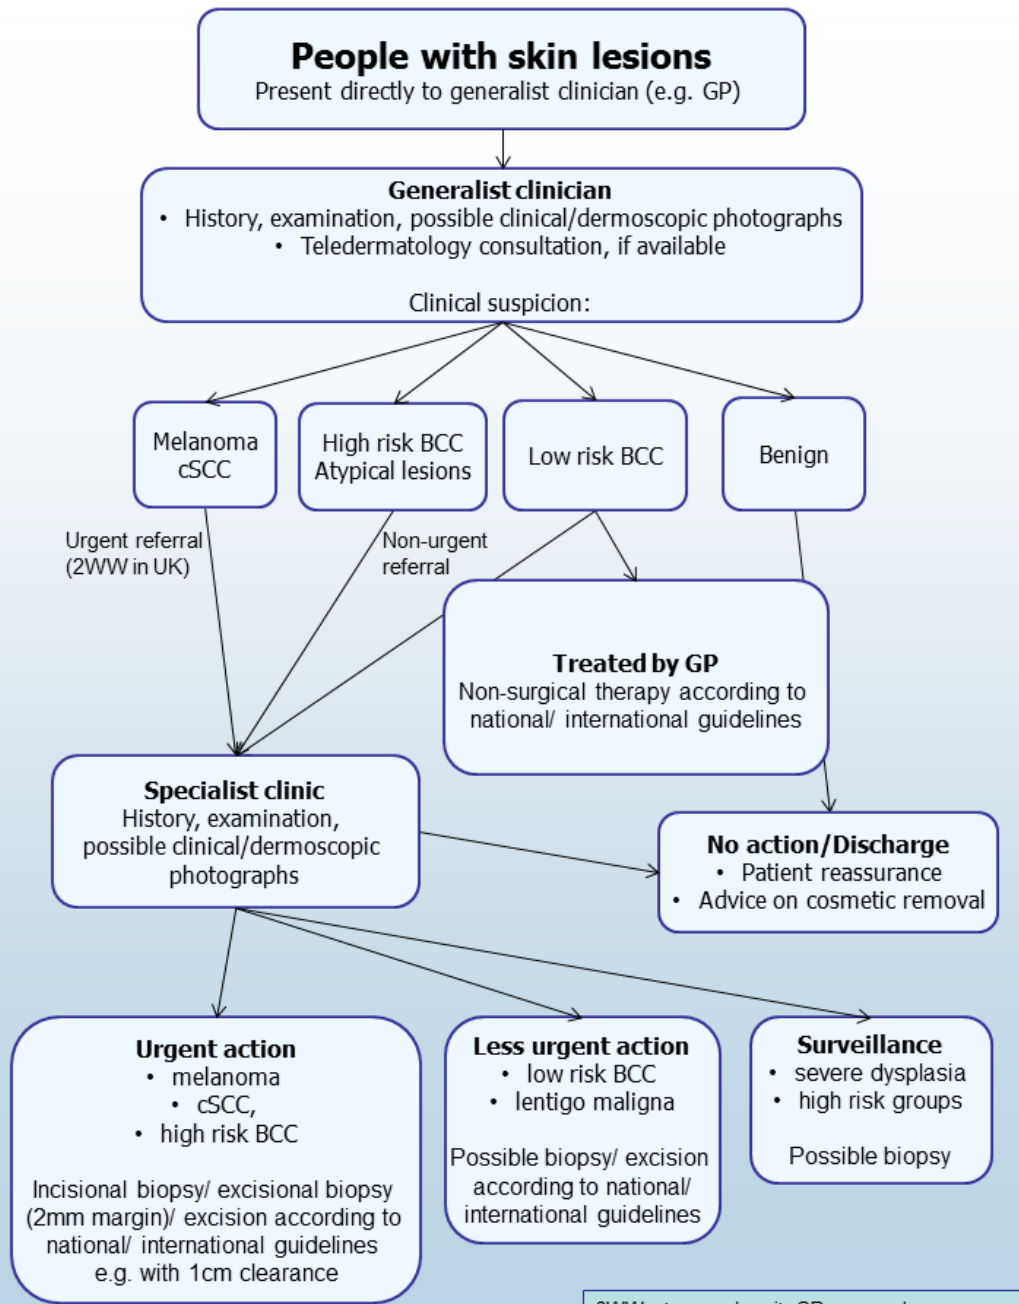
People with skin lesions
Present directly to generalist clinician (e.g. GP)

Generalist clinician
• History, examination, possible clinical/dermoscopic photographs
• Teledermatology consultation, if available

Clinical suspicion:

Melanoma
cSCC

High risk BCC
Atypical lesions

Low risk BCC

Benign

Urgent referral (2WW in UK)

Non-urgent referral

Treated by GP
Non-surgical therapy according to national/ international guidelines

Specialist clinic
History, examination, possible clinical/dermoscopic photographs

No action/Discharge
• Patient reassurance
• Advice on cosmetic removal

Urgent action
• melanoma
• cSCC,
• high risk BCC

Incisional biopsy/ excisional biopsy (2mm margin)/ excision according to national/ international guidelines e.g. with 1cm clearance

Less urgent action
• low risk BCC
• lentigo maligna

Possible biopsy/ excision according to national/ international guidelines

Surveillance
• severe dysplasia
• high risk groups

Possible biopsy

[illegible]